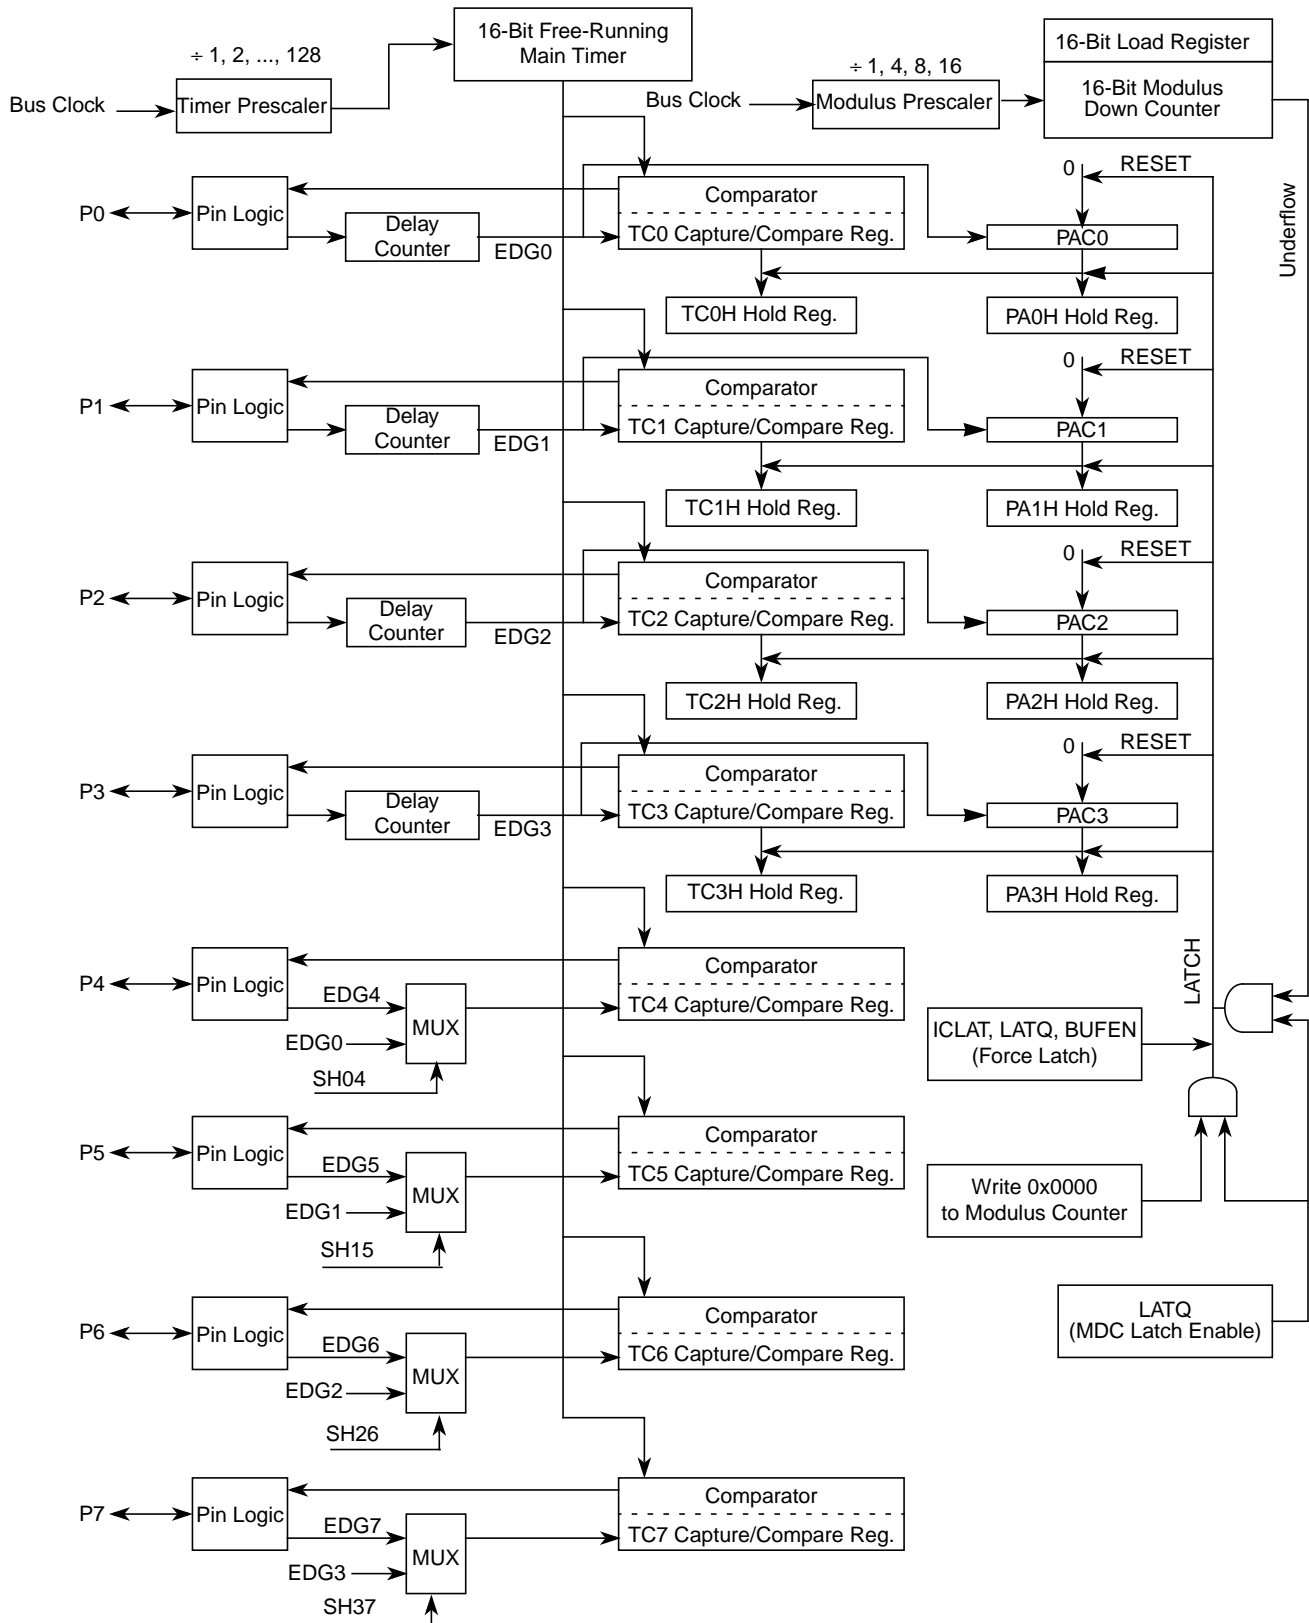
÷ 1, 2, ..., 128

Bus Clock

Timer Prescaler

16-Bit Free-Running Main Timer

÷ 1, 4, 8, 16

Bus Clock

Modulus Prescaler

16-Bit Load Register

16-Bit Modulus Down Counter

Underflow

P0

Pin Logic

Delay Counter

EDG0

Comparator

TC0 Capture/Compare Reg.

0

RESET

PAC0

TC0H Hold Reg.

PA0H Hold Reg.

P1

Pin Logic

Delay Counter

EDG1

Comparator

TC1 Capture/Compare Reg.

0

RESET

PAC1

TC1H Hold Reg.

PA1H Hold Reg.

P2

Pin Logic

Delay Counter

EDG2

Comparator

TC2 Capture/Compare Reg.

0

RESET

PAC2

TC2H Hold Reg.

PA2H Hold Reg.

P3

Pin Logic

Delay Counter

EDG3

Comparator

TC3 Capture/Compare Reg.

0

RESET

PAC3

TC3H Hold Reg.

PA3H Hold Reg.

P4

Pin Logic

EDG4

EDG0

MUX

SH04

Comparator

TC4 Capture/Compare Reg.

LATCH

ICLAT, LATQ, BUFEN (Force Latch)

P5

Pin Logic

EDG5

EDG1

MUX

SH15

Comparator

TC5 Capture/Compare Reg.

Write 0x0000 to Modulus Counter

P6

Pin Logic

EDG6

EDG2

MUX

SH26

Comparator

TC6 Capture/Compare Reg.

LATQ (MDC Latch Enable)

P7

Pin Logic

EDG7

EDG3

MUX

SH37

Comparator

TC7 Capture/Compare Reg.